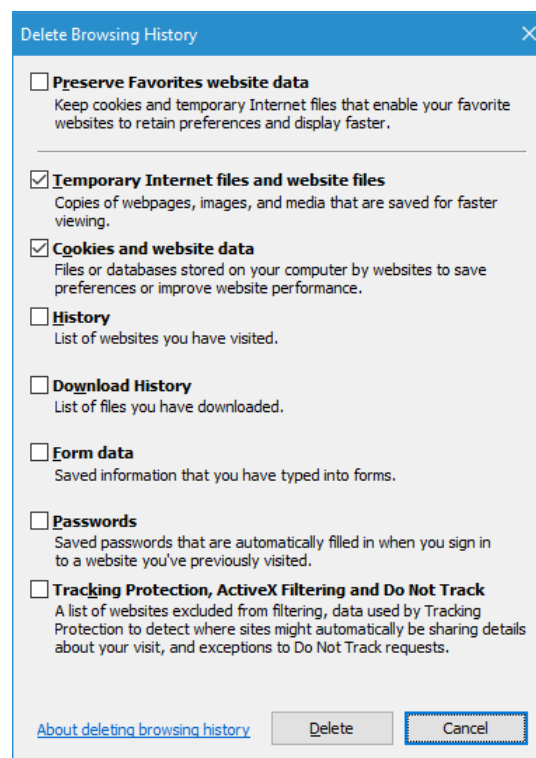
Delete Browsing History

Preserve Favorites website data
Keep cookies and temporary Internet files that enable your favorite websites to retain preferences and display faster.

Temporary Internet files and website files
Copies of webpages, images, and media that are saved for faster viewing.

Cookies and website data
Files or databases stored on your computer by websites to save preferences or improve website performance.

History
List of websites you have visited.

Download History
List of files you have downloaded.

Form data
Saved information that you have typed into forms.

Passwords
Saved passwords that are automatically filled in when you sign in to a website you've previously visited.

Tracking Protection, ActiveX Filtering and Do Not Track
A list of websites excluded from filtering, data used by Tracking Protection to detect where sites might automatically be sharing details about your visit, and exceptions to Do Not Track requests.

About deleting browsing history
Delete
Cancel